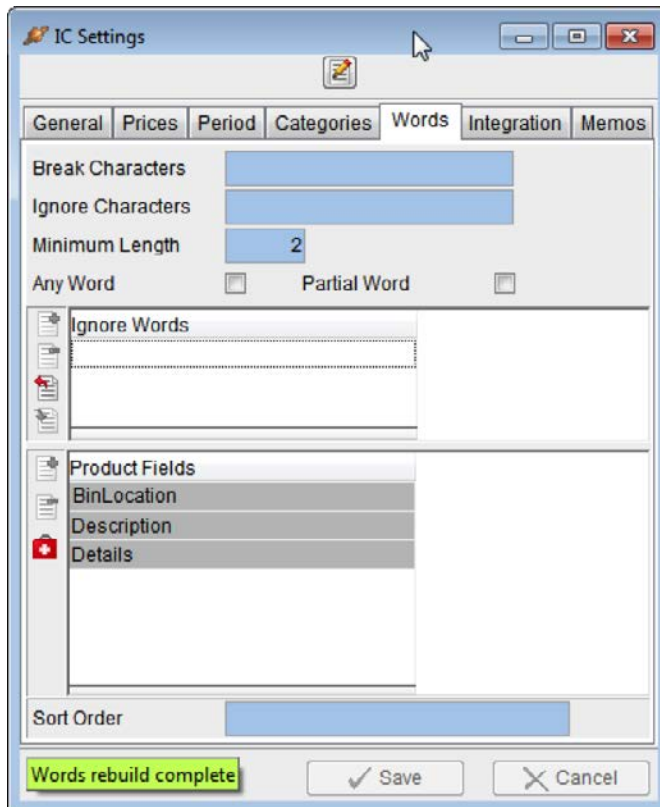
IC Settings

General | Prices | Period | Categories | Words | Integration | Memos

Break Characters
Ignore Characters
Minimum Length 2
Any Word
Partial Word

Ignore Words

Product Fields
BinLocation
Description
Details

Sort Order

Words rebuild complete
Save
Cancel